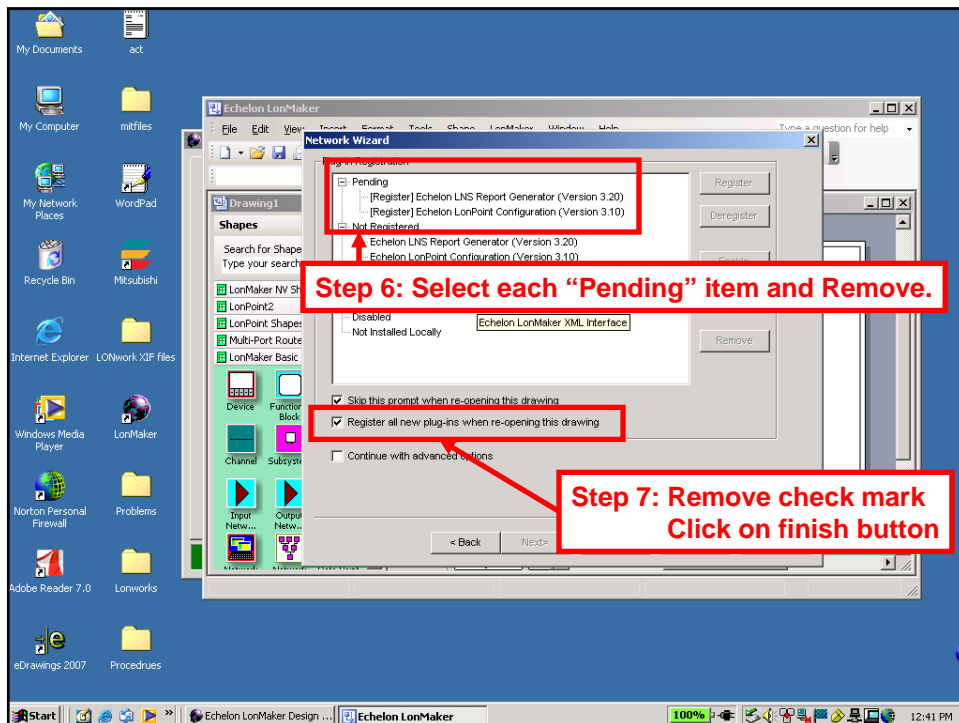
My Documents
act
My Computer
mitfiles
My Network Places
WordPad
Recycle Bin
Mitsubishi
Internet Explorer
LONwork XIF files
Windows Media Player
LonMaker
Norton Personal Firewall
Problems
Adobe Reader 7.0
Lonworks
eDrawings 2007
Procedrues

Echelon LonMaker
File Edit View Insert Format Tools Shape LonMaker Window Help
Type a question for help

Drawing1
Shapes
Search for Shape
Type your search
LonMaker NV Sh
LonPoint2
LonPoint Shapes
Multi-Port Route
LonMaker Basic
Device
Function Block
Channel
Subsyste
Input Netw...
Output Netw...

Network Wizard
Plug-in Registration
Pending
[Register] Echelon LNS Report Generator (Version 3.20)
[Register] Echelon LonPoint Configuration (Version 3.10)
Not Registered
Echelon LNS Report Generator (Version 3.20)
Echelon LonPoint Configuration (Version 3.10)
Disabled
Not Installed Locally
Echelon LonMaker XML Interface
Register
Deregister
Remove
Skip this prompt when re-opening this drawing
Register all new plug-ins when re-opening this drawing
Continue with advanced options
< Back
Next>

Step 6: Select each "Pending" item and Remove.
Step 7: Remove check mark Click on finish button

Start
Echelon LonMaker Design ...
Echelon LonMaker
100%
12:41 PM